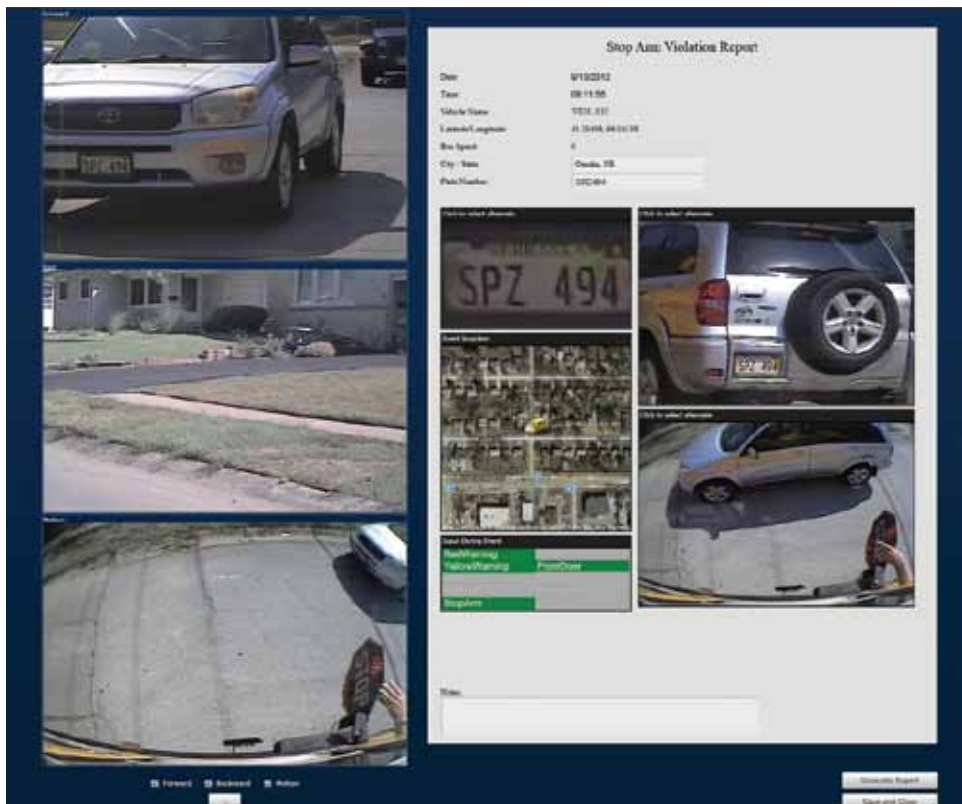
Forward

Stop Arm Violation Report

Date: 9/10/2012
Time: 08:15:58
Vehicle Name: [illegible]
Latitude/Longitude: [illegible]
Bus Speed: 0
City - State: Omaha, NE
Plate Number: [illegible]

Click to select alternate

SPZ 494

Click to select alternate

Event location

Click to select alternate

Input During Event
RedWarning
YellowWarning FrontDoor
StopArm

Notes:

Rollover

Forward Backward Rollover

Generate Report
Save and Close